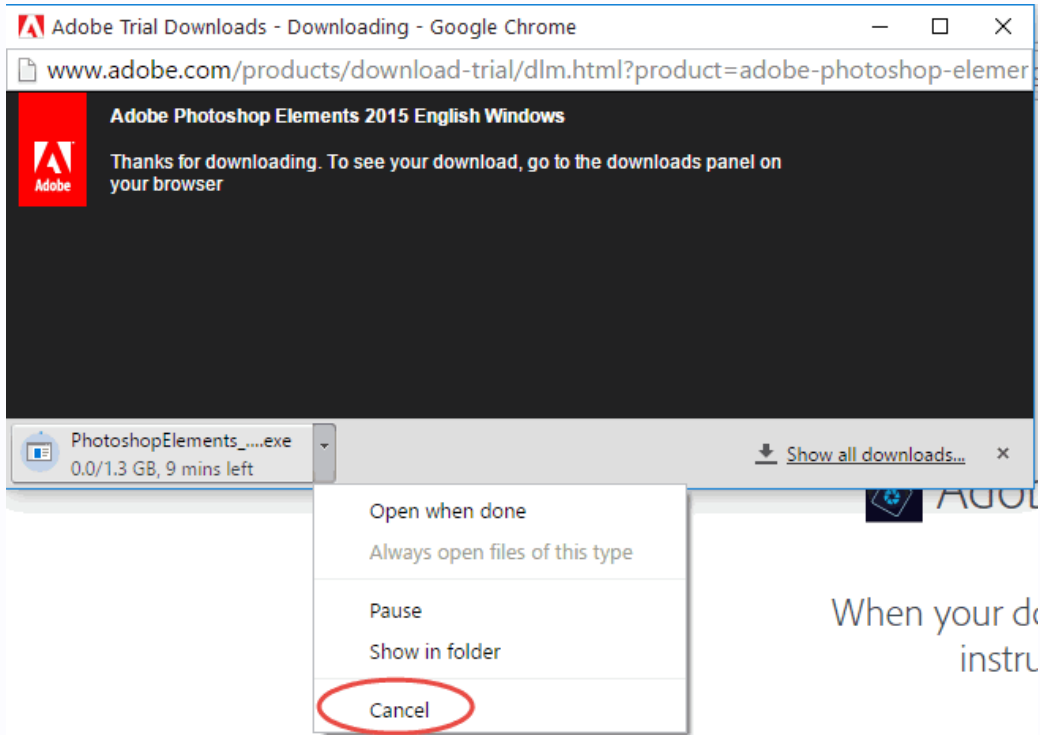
Adobe Trial Downloads - Downloading - Google Chrome

www.adobe.com/products/download-trial/dlm.html?product=adobe-photoshop-elemer

Adobe

Adobe Photoshop Elements 2015 English Windows

Thanks for downloading. To see your download, go to the downloads panel on your browser

PhotoshopElements_....exe
0.0/1.3 GB, 9 mins left

Show all downloads...

×

Open when done
Always open files of this type

Pause
Show in folder

Cancel

Adob

When your d
instru